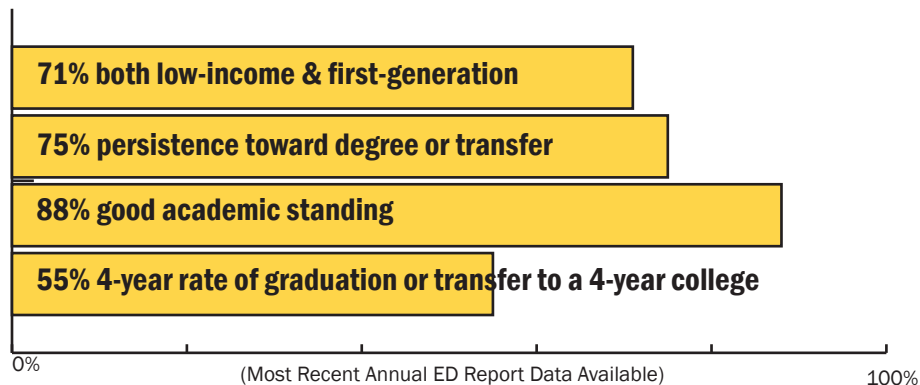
71% both low-income & first-generation

75% persistence toward degree or transfer

88% good academic standing

55% 4-year rate of graduation or transfer to a 4-year college

0%

(Most Recent Annual ED Report Data Available)

100%